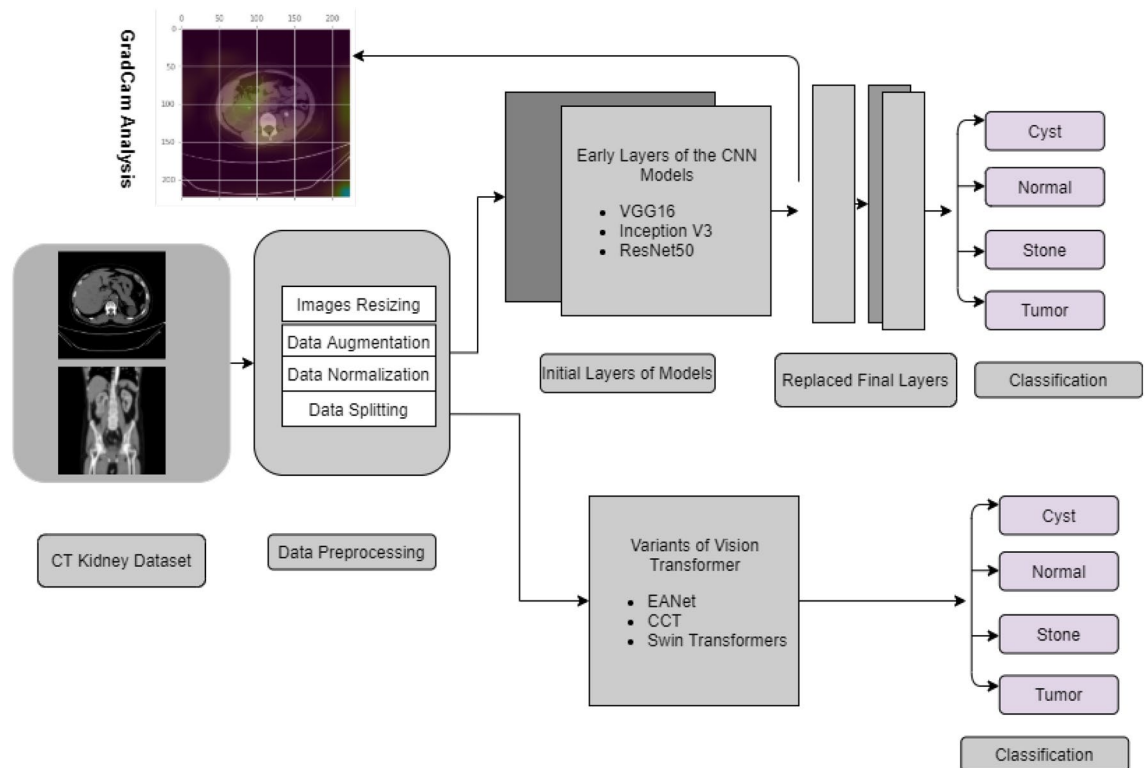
GradCam Analysis

0 50 100 150 200

0

50

100

150

200

Early Layers of the CNN Models

- VGG16
- Inception V3
- ResNet50

Cyst

Normal

Stone

Tumor

Images Resizing

Data Augmentation

Data Normalization

Data Splitting

Initial Layers of Models

Replaced Final Layers

Classification

CT Kidney Dataset

Data Preprocessing

Variants of Vision Transformer

- EANet
- CCT
- Swin Transformers

Cyst

Normal

Stone

Tumor

Classification